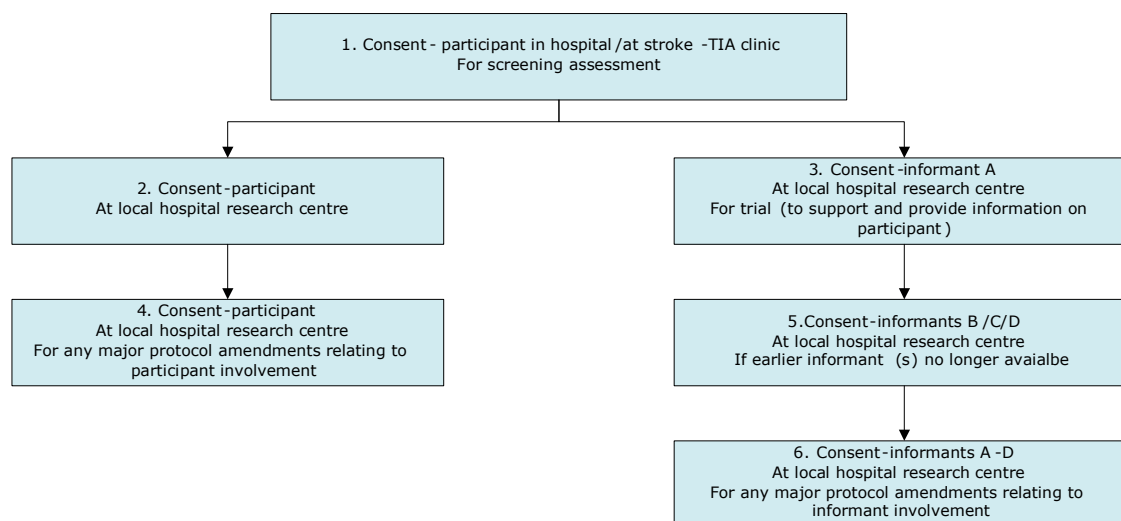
1. Consent - participant in hospital /at stroke -TIA clinic
For screening assessment

2. Consent-participant
At local hospital research centre

3. Consent -informant A
At local hospital research centre
For trial (to support and provide information on participant )

4. Consent-participant
At local hospital research centre
For any major protocol amendments relating to participant involvement

5.Consent-informants B /C/D
At local hospital research centre
If earlier informant (s) no longer avaialbe

6. Consent-informants A -D
At local hospital research centre
For any major protocol amendments relating to informant involvement